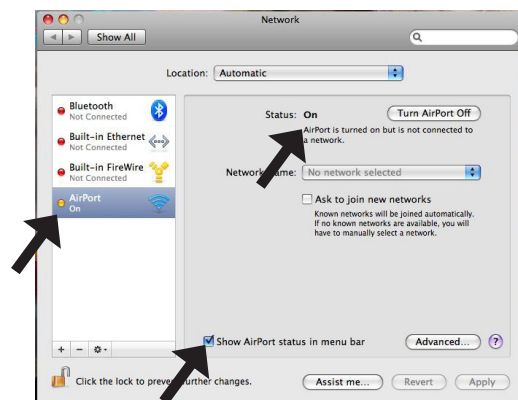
Network

Show All

Location: Automatic

Bluetooth
Not Connected

Built-in Ethernet
Not Connected

Built-in FireWire
Not Connected

AirPort
On

Status: On

Turn AirPort Off

AirPort is turned on but is not connected to a network.

Network Name: No network selected

Ask to join new networks

Known networks will be joined automatically. If no known networks are available, you will have to manually select a network.

+ − ⚙

Show AirPort status in menu bar

Advanced...

?

Click the lock to preve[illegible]urther changes.

Assist me...

Revert

Apply